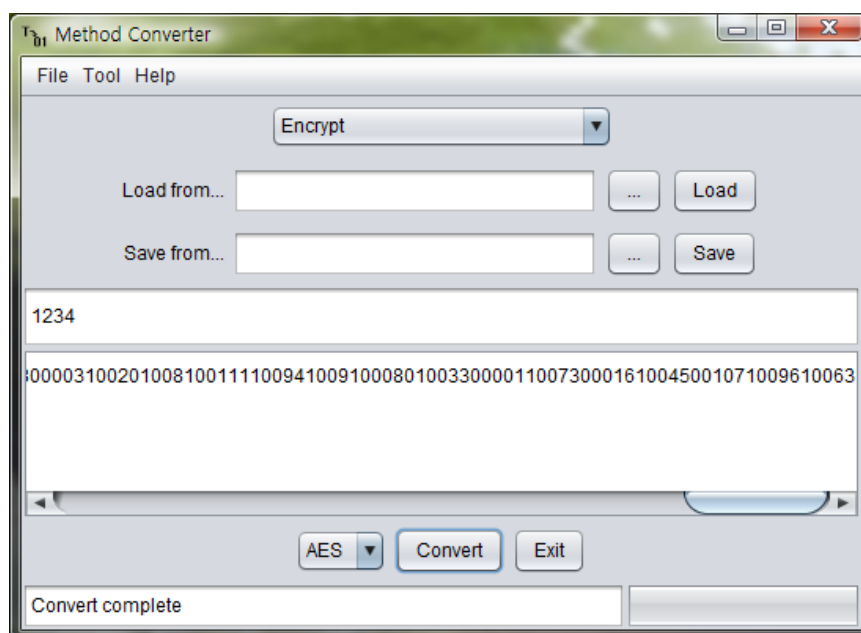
Method Converter

File Tool Help

Encrypt

Load from... ... Load

Save from... ... Save

1234

000031002010081001111009410091000801003300001100730001610045001071009610063

AES Convert Exit

Convert complete